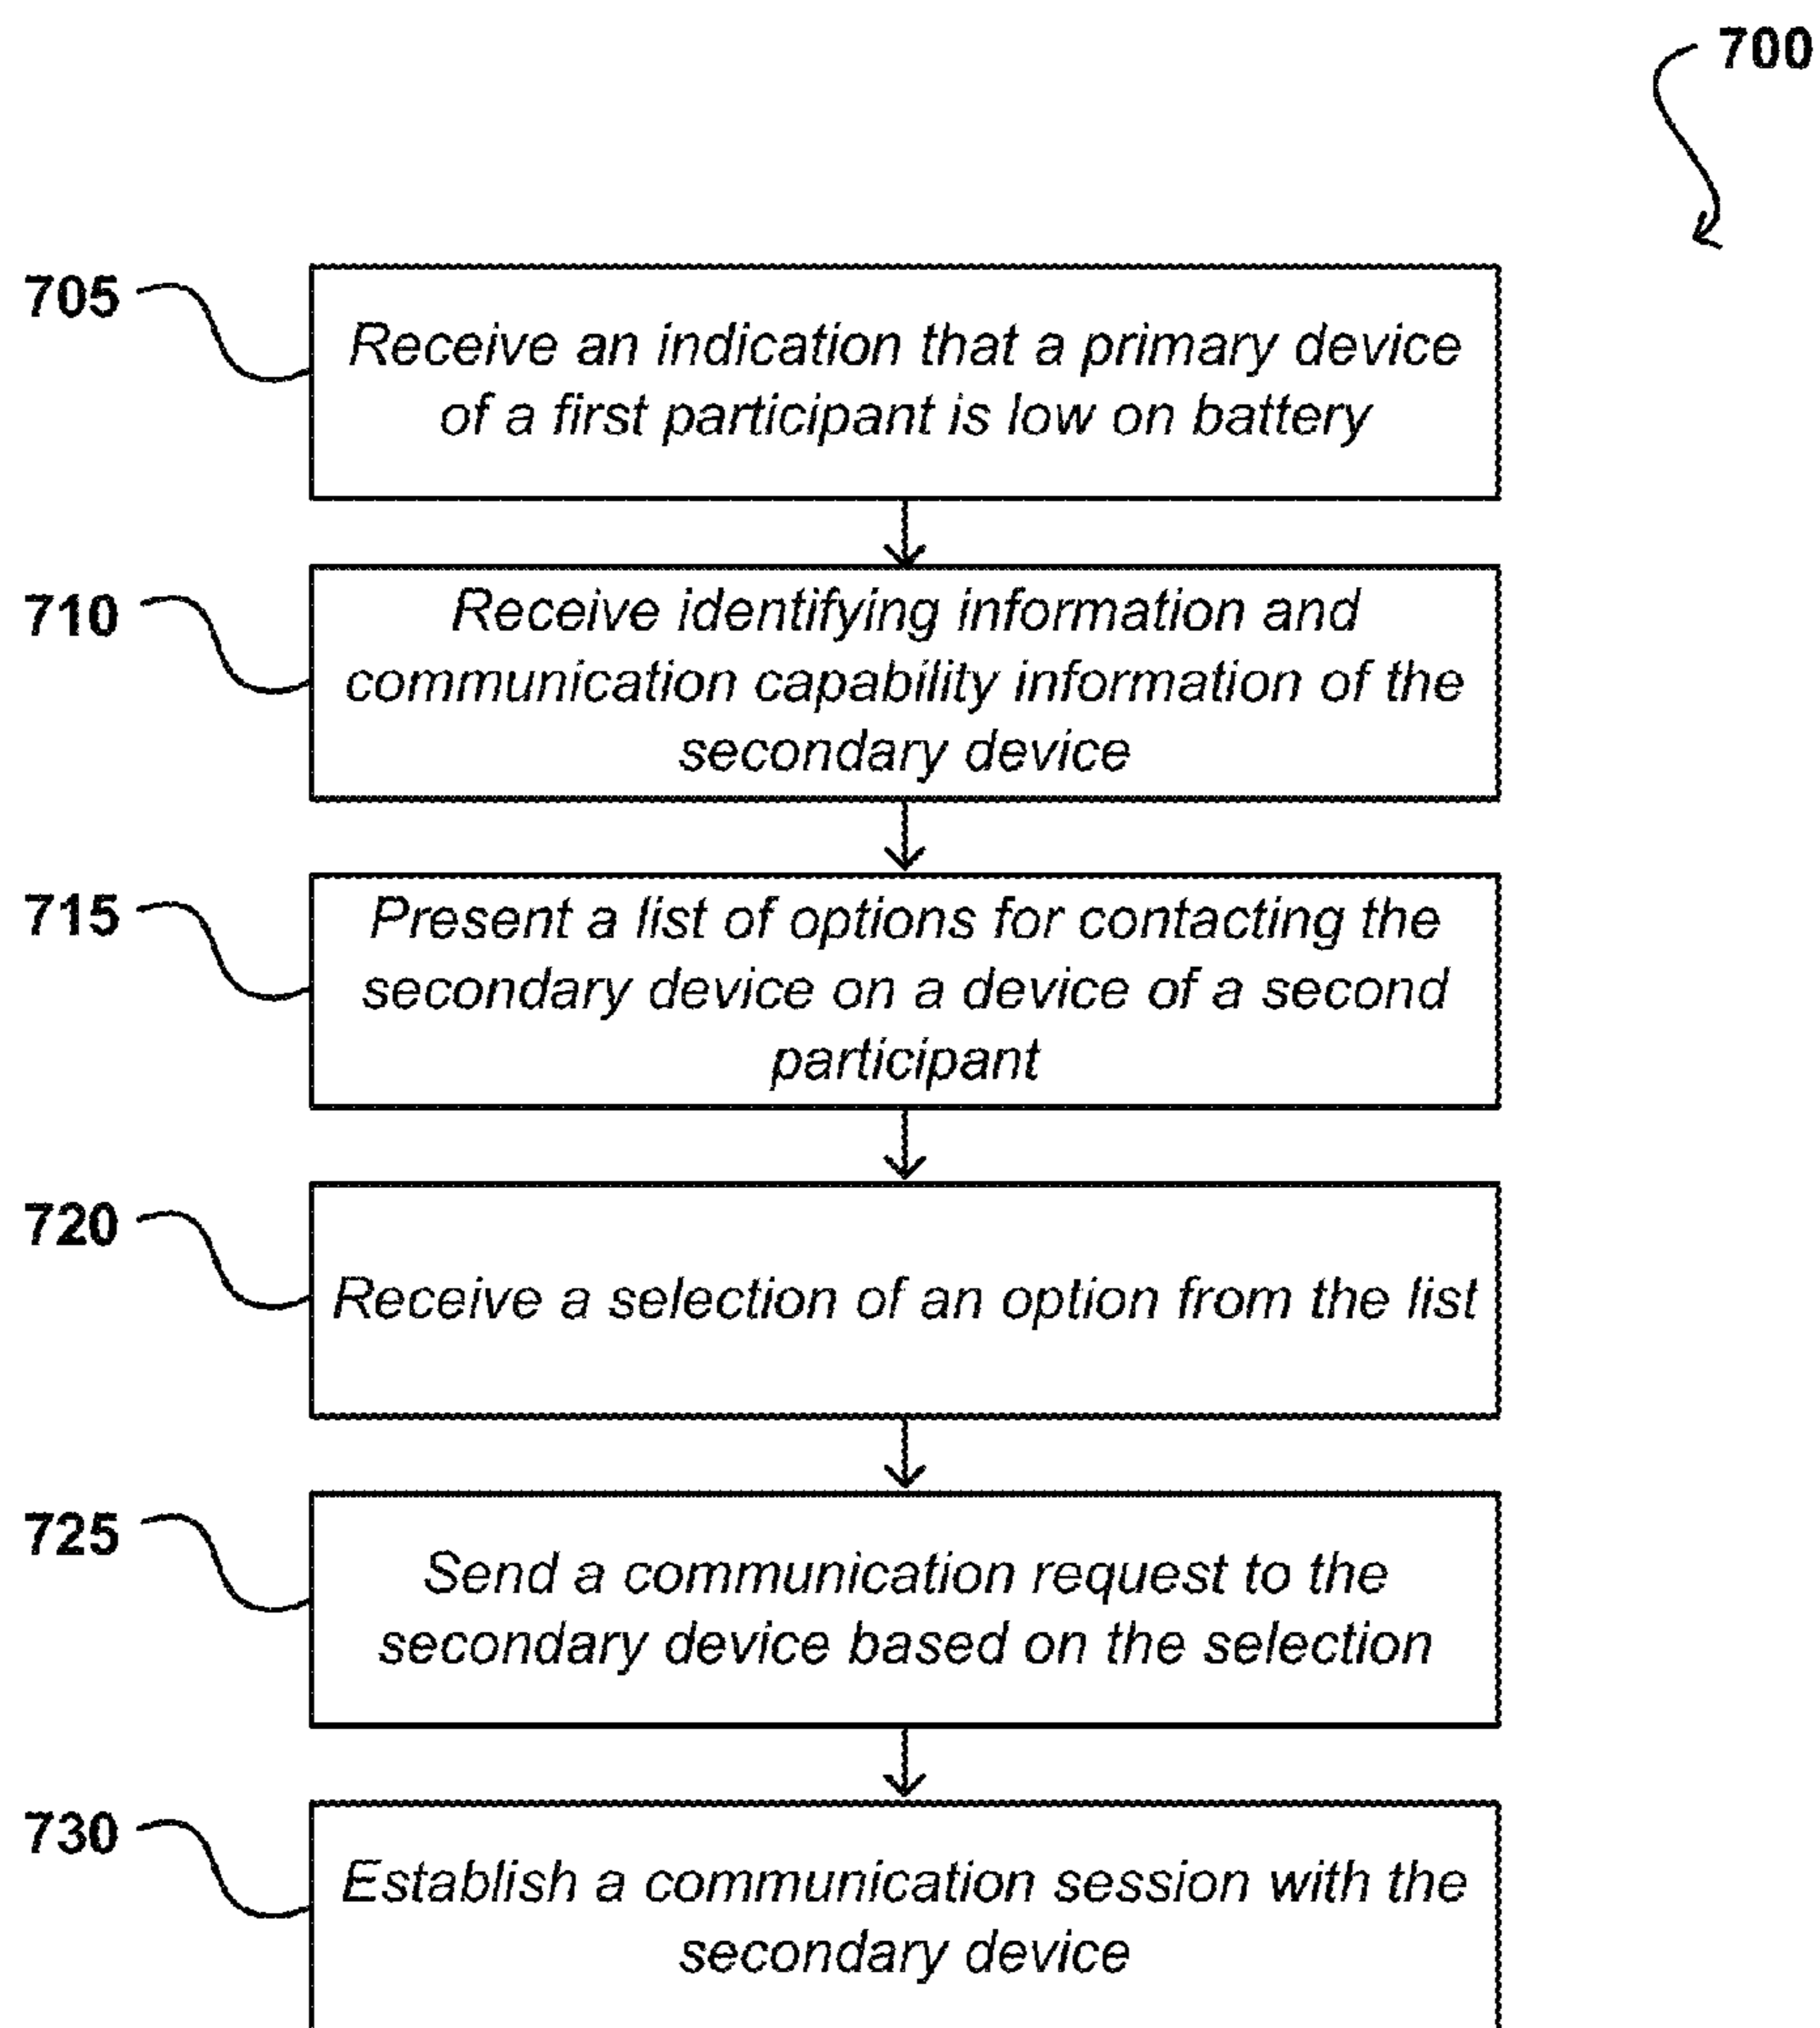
700

705

Receive an indication that a primary device of a first participant is low on battery

710

Receive identifying information and communication capability information of the secondary device

715

Present a list of options for contacting the secondary device on a device of a second participant

720

Receive a selection of an option from the list

725

Send a communication request to the secondary device based on the selection

730

Establish a communication session with the secondary device